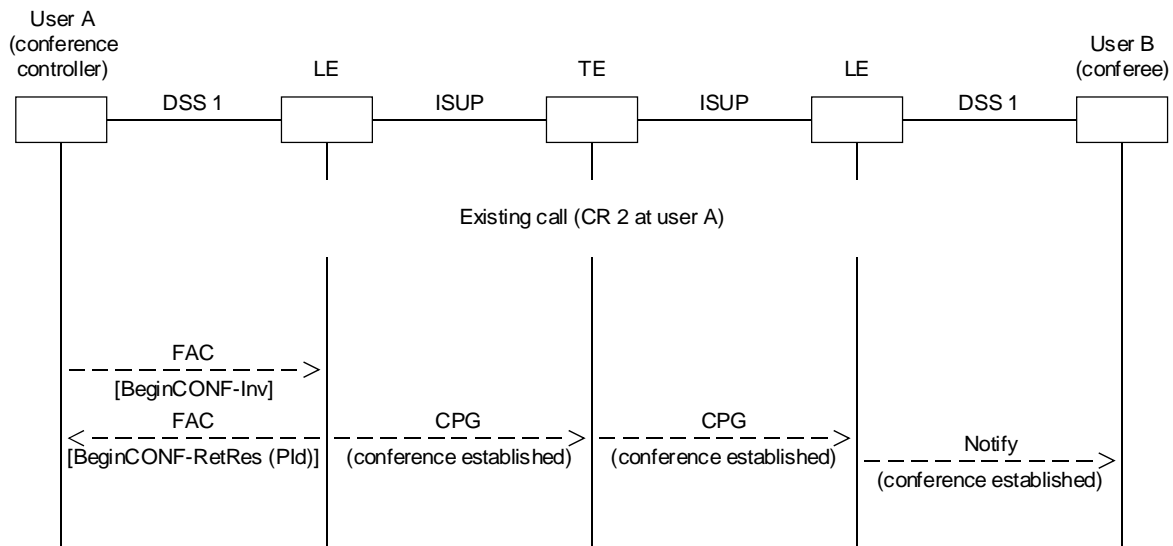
User A (conference controller)

LE

TE

LE

User B (conferee)

DSS 1

ISUP

ISUP

DSS 1

Existing call (CR 2 at user A)

FAC

[BeginCONF-Inv]

FAC

[BeginCONF-RetRes (PId)]

CPG

(conference established)

CPG

(conference established)

Notify

(conference established)